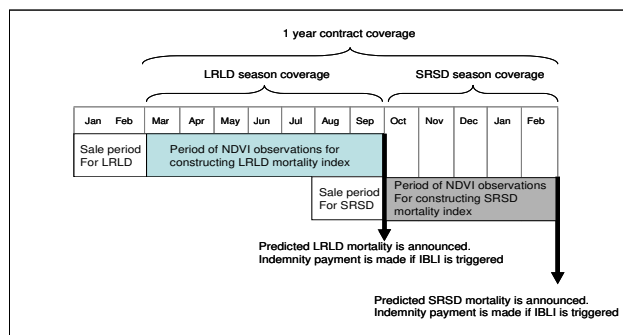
1 year contract coverage

LRLD season coverage

SRSD season coverage

| Jan | Feb | Mar | Apr | May | Jun | Jul | Aug | Sep | Oct | Nov | Dec | Jan | Feb |
|---|---|---|---|---|---|---|---|---|---|---|---|---|---|

Sale period For LRLD

Period of NDVI observations for constructing LRLD mortality index

Sale period For SRSD

Period of NDVI observations For constructing SRSD mortality index

Predicted LRLD mortality is announced. Indemnity payment is made if IBLI is triggered

Predicted SRSD mortality is announced. Indemnity payment is made if IBLI is triggered